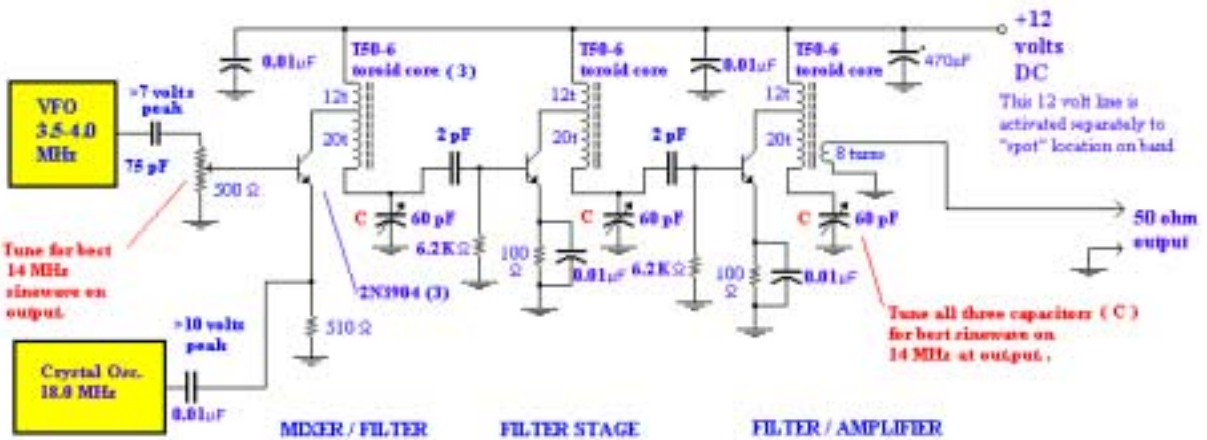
0.01uF

T50-6 toroid core ( 3 )

T50-6 toroid core

0.01uF

T50-6 toroid core

470uF

+12 volts DC

This 12 volt line is activated separately to "spot" location on band

VFO 3.5-4.0 MHz

>7 volts peak

75 pF

500 Ω

12t

20t

12t

20t

12t

20t

8 turns

2 pF

2 pF

C

60 pF

C

60 pF

C

60 pF

6.2KΩ

100 Ω

0.01uF

6.2KΩ

100 Ω

0.01uF

50 ohm output

Tune for best 14 MHz sinewave on output.

2N3904 (3)

>10 volts peak

510 Ω

Tune all three capacitors ( C ) for best sinewave on 14 MHz at output .

Crystal Osc. 18.0 MHz

0.01uF

MIXER / FILTER

FILTER STAGE

FILTER / AMPLIFIER